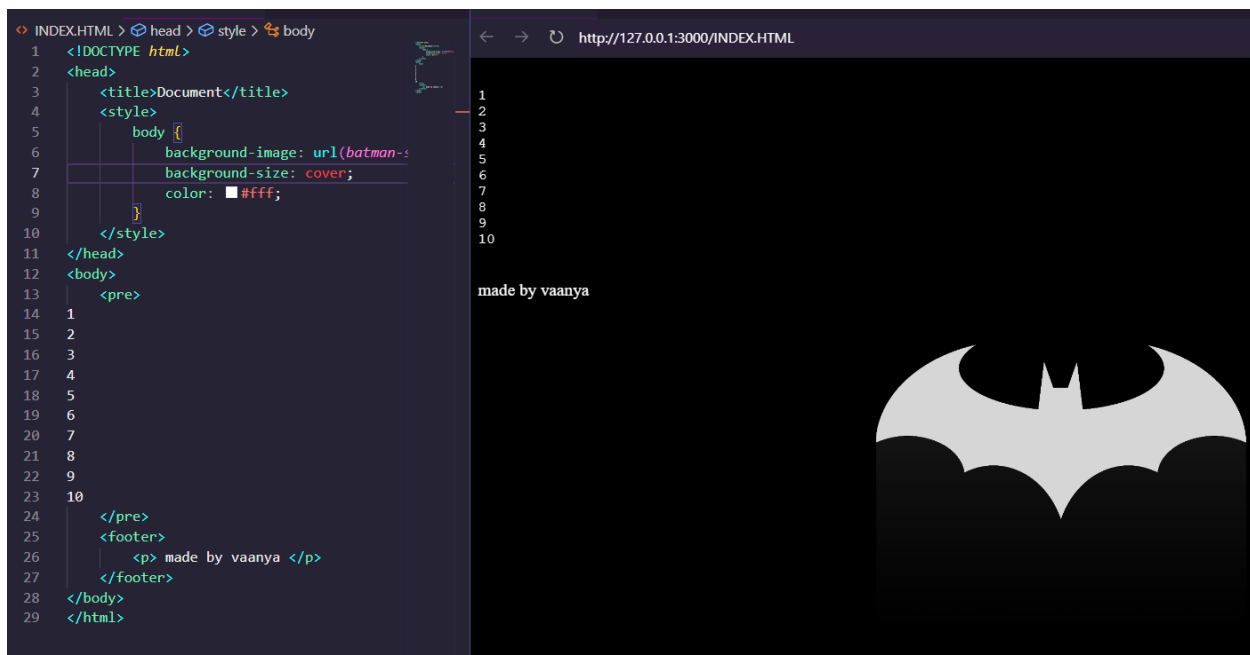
INDEX.HTML > head > style > body

1 <!DOCTYPE html>
2 <head>
3 <title>Document</title>
4 <style>
5 body {
6 background-image: url(batman-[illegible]
7 background-size: cover;
8 color: #fff;
9 }
10 </style>
11 </head>
12 <body>
13 <pre>
14 1
15 2
16 3
17 4
18 5
19 6
20 7
21 8
22 9
23 10
24 </pre>
25 <footer>
26 <p> made by vaanya </p>
27 </footer>
28 </body>
29 </html>

http://127.0.0.1:3000/INDEX.HTML

1
2
3
4
5
6
7
8
9
10

made by vaanya